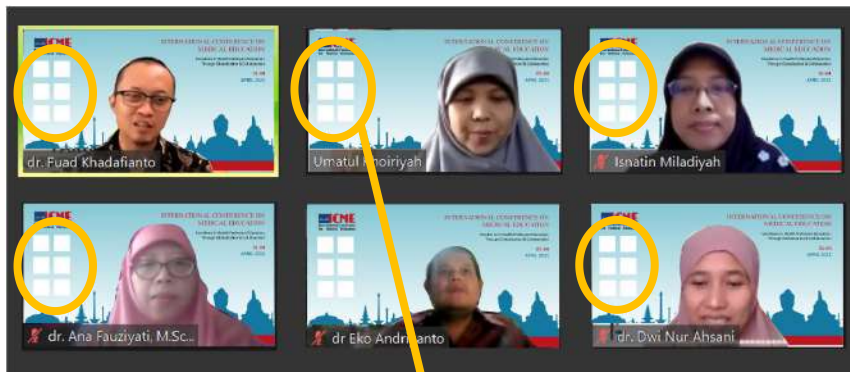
ICME
INTERNATIONAL CONFERENCE ON MEDICAL EDUCATION
dr. Fuad Khadafianto

ICME
INTERNATIONAL CONFERENCE ON MEDICAL EDUCATION
Umatul Khoiriyah

ICME
INTERNATIONAL CONFERENCE ON MEDICAL EDUCATION
Isnatin Miladiyah

ICME
INTERNATIONAL CONFERENCE ON MEDICAL EDUCATION
dr. Ana Fauziyati, M.Sc...

ICME
INTERNATIONAL CONFERENCE ON MEDICAL EDUCATION
dr Eko Andri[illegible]anto

ICME
INTERNATIONAL CONFERENCE ON MEDICAL EDUCATION
dr. Dwi Nur Ahsani